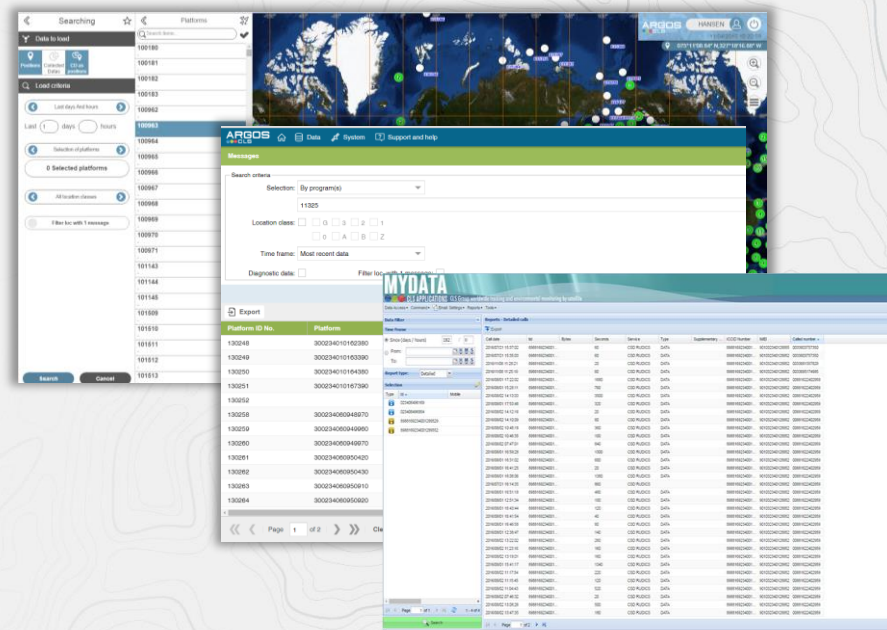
Searching

Data to load

Positions

Collected Data

CS on positions

Load criteria

Last days first hours

Last 1 days hours

Selection of platforms

0 Selected platforms

All location classes

Filter loc with 1 message

Search

Cancel

Platforms

Search items...

100180

100181

100182

100183

100962

100963

100964

100965

100966

100967

100968

100969

100970

100971

101143

101144

101145

101146

101510

101511

101512

101513

ARGOS

HANSEN

ARGOS

Data

System

Support and help

Messages

Search criteria

Selection: By program(s)

11325

Location class: G 3 2 1 0 A B Z

Time frame: Most recent data

Diagnostic data:

Filter loc with 1 message

Export

| Platform ID No. | Platform |
|---|---|
| 130248 | 300234010162380 |
| 130249 | 300234010163390 |
| 130250 | 300234010164380 |
| 130251 | 300234010167390 |
| 130252 | |
| 130258 | 300234060948970 |
| 130259 | 300234060949960 |
| 130260 | 300234060949970 |
| 130261 | 300234060950420 |
| 130262 | 300234060950430 |
| 130263 | 300234060950910 |
| 130264 | 300234060950920 |

Page 1 of 2

MYDATA

CLS APPLICATIONS

Export

Search